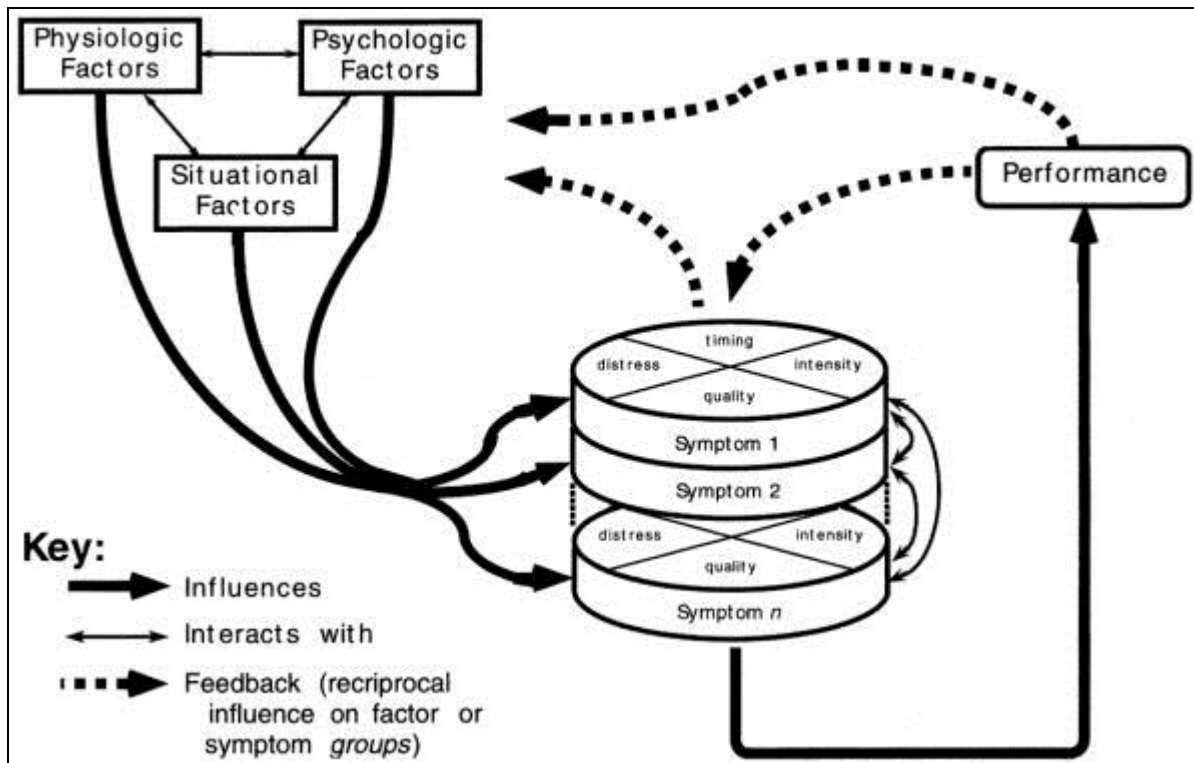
Physiologic Factors

Psychologic Factors

Situational Factors

Performance

timing
distress
intensity
quality
Symptom 1

Symptom 2

distress
intensity
quality
Symptom *n*

Key:
Influences
Interacts with
Feedback (reciprocal influence on factor or symptom *groups*)